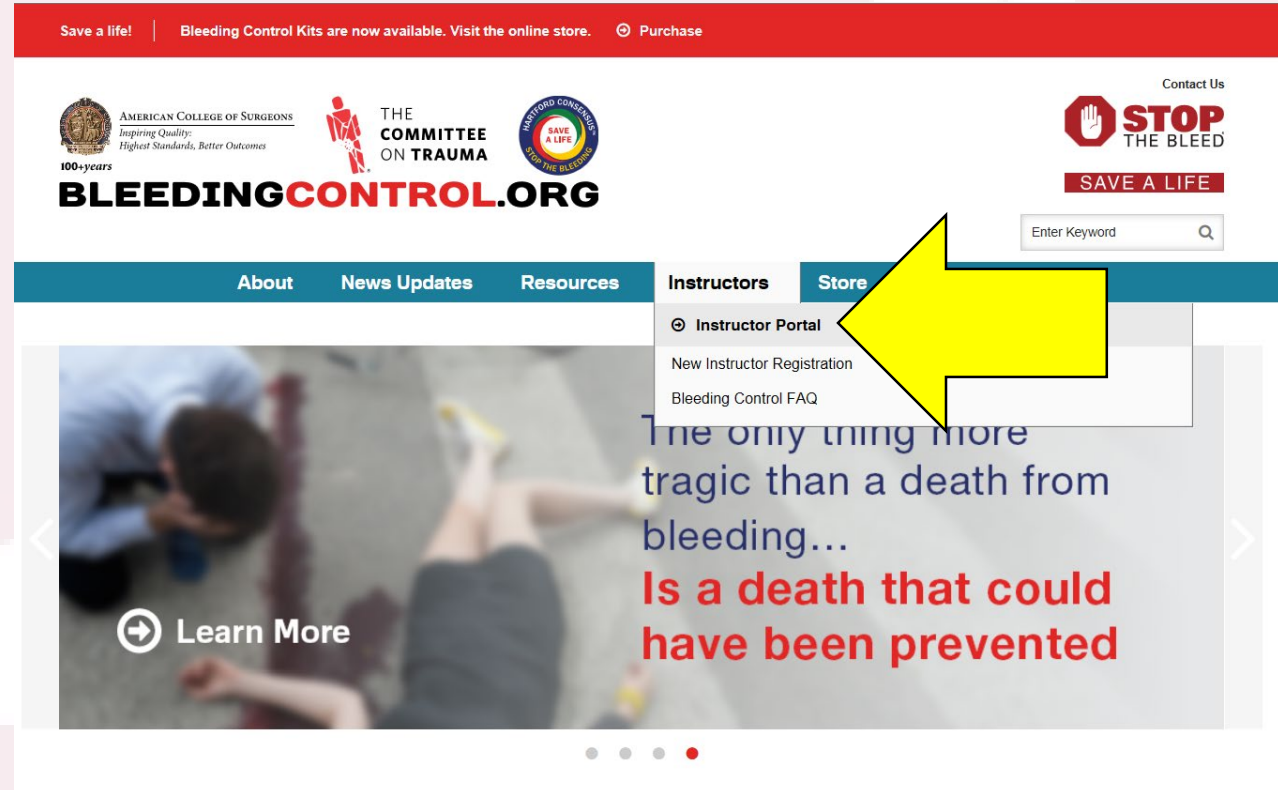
Save a life! | Bleeding Control Kits are now available. Visit the online store. Purchase

Contact Us

American College of Surgeons
Inspiring Quality:
Highest Standards, Better Outcomes
100+years

THE COMMITTEE ON TRAUMA

HARTFORD CONSENSUS
SAVE A LIFE
STOP THE BLEEDING

BLEEDINGCONTROL.ORG

STOP THE BLEED
SAVE A LIFE

Enter Keyword

About News Updates Resources Instructors Store

Instructor Portal
New Instructor Registration
Bleeding Control FAQ

The only thing more tragic than a death from bleeding...
Is a death that could have been prevented

Learn More